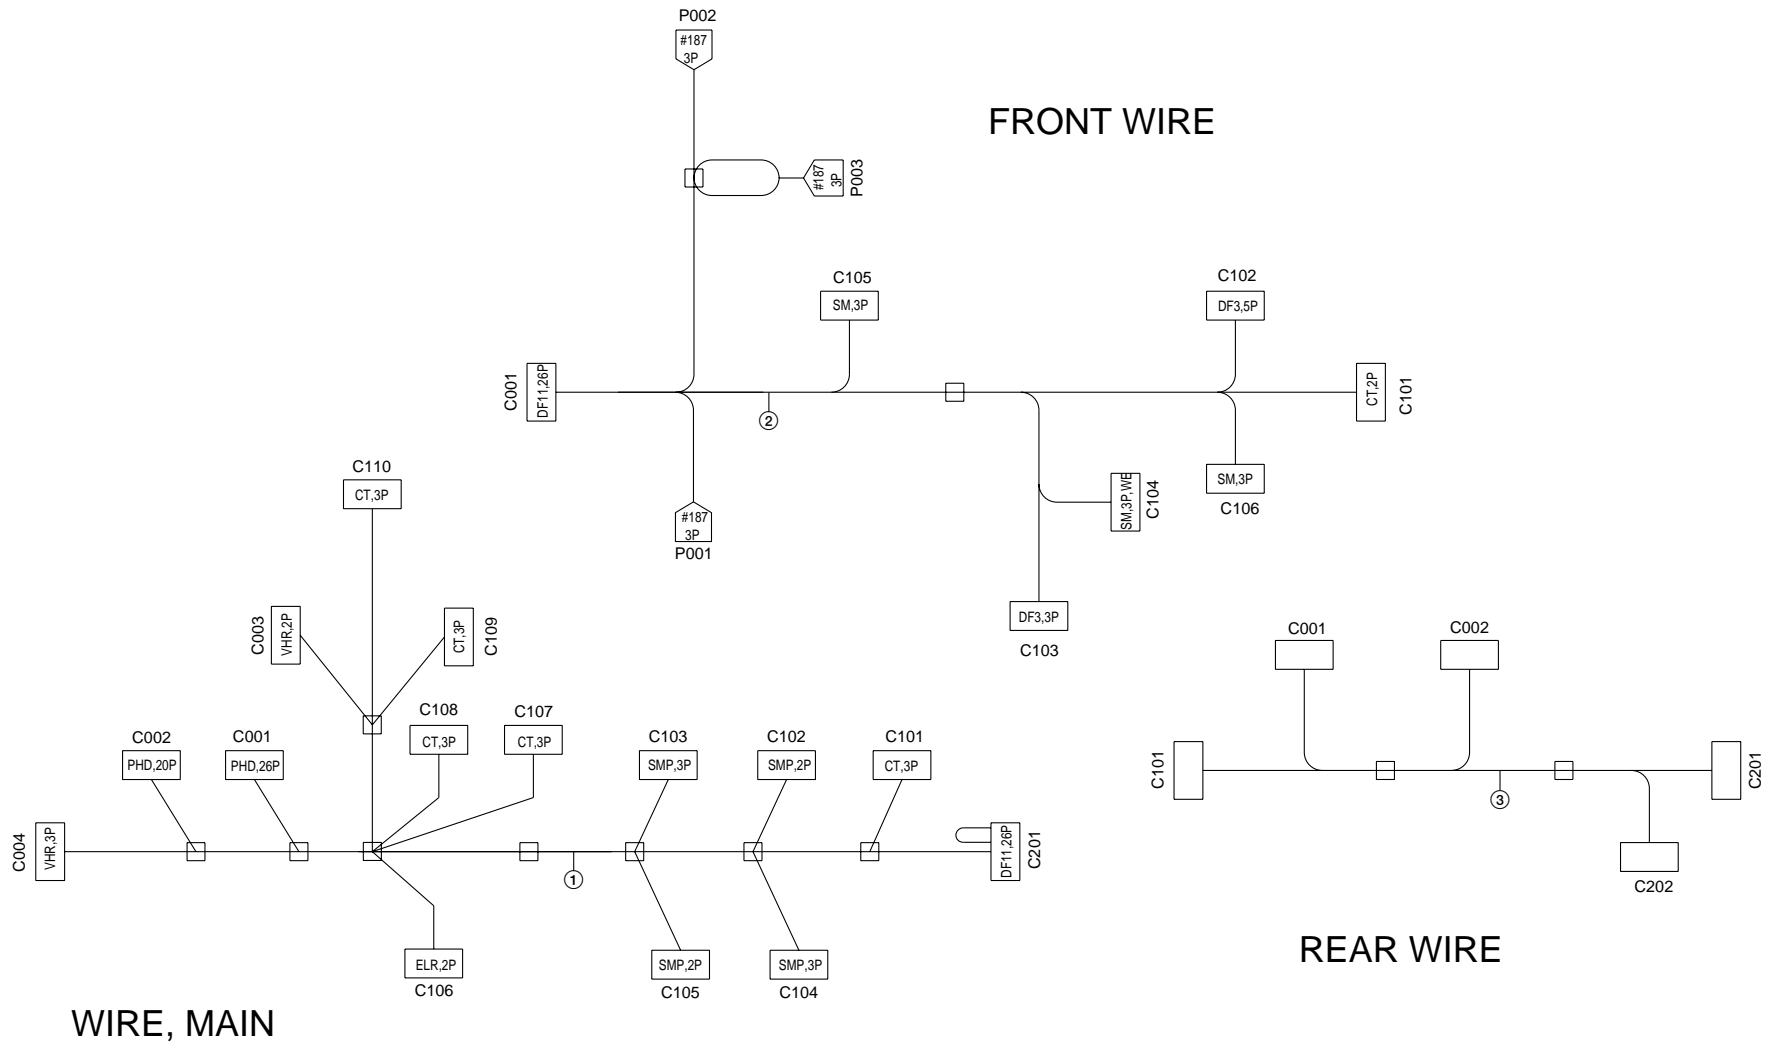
P002
#187
3P

FRONT WIRE

#187
3P
P003

C105
SM,3P

C102
DF3,5P

C001
DF11,26P

②

CT,2P
C101

SM,3P
C106

#187
3P
P001

SM,3P,WE
C104

DF3,3P
C103

C110
CT,3P

C003
VHR,2P

CT,3P
C109

C108
CT,3P

C107
CT,3P

C103
SMP,3P

C102
SMP,2P

C101
CT,3P

C002
PHD,20P

C001
PHD,26P

C004
VHR,3P

①

DF11,26P
C201

ELR,2P
C106

SMP,2P
C105

SMP,3P
C104

WIRE, MAIN

C001

C002

C101

③

C201

C202

REAR WIRE